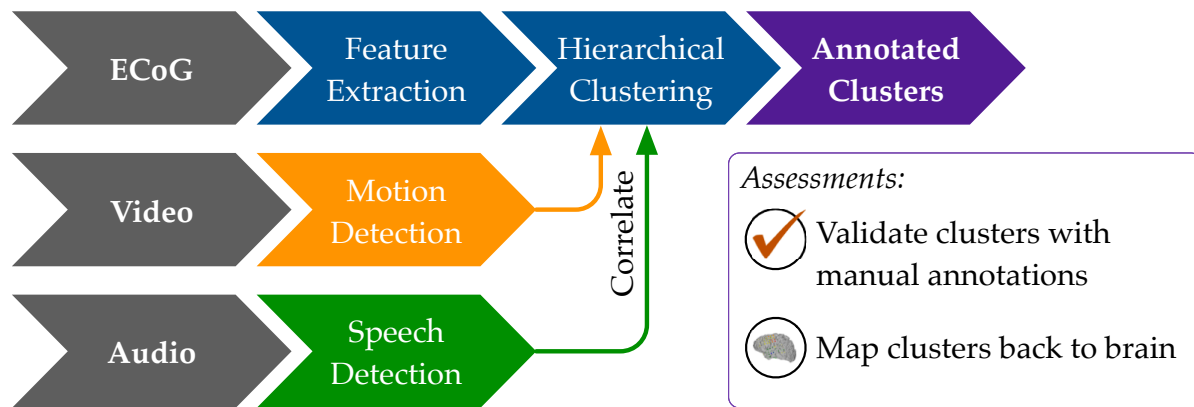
ECoG

Feature Extraction

Hierarchical Clustering

Annotated Clusters

Video

Motion Detection

Audio

Speech Detection

Correlate

Assessments:

Validate clusters with manual annotations

Map clusters back to brain